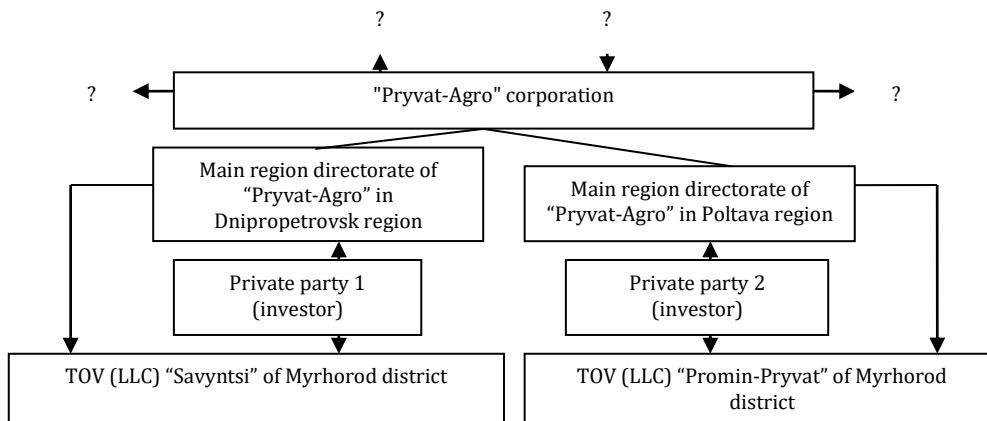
?

?

?

"Pryvat-Agro" corporation

?

Main region directorate of "Pryvat-Agro" in Dnipropetrovsk region

Main region directorate of "Pryvat-Agro" in Poltava region

Private party 1 (investor)

Private party 2 (investor)

TOV (LLC) "Savyntsi" of Myrhorod district

TOV (LLC) "Promin-Pryvat" of Myrhorod district